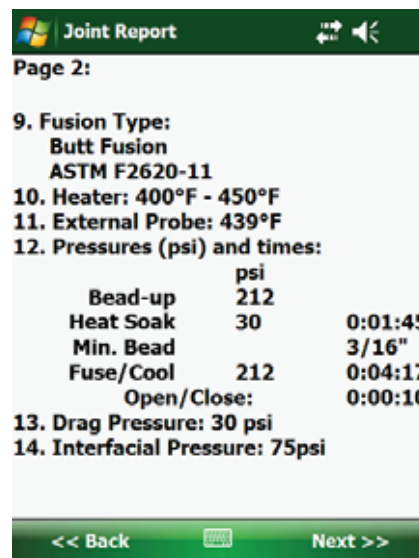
Joint Report

Page 2:

9. Fusion Type:
Butt Fusion
ASTM F2620-11
10. Heater: 400°F - 450°F
11. External Probe: 439°F
12. Pressures (psi) and times:

|  | psi |  |
|---|---|---|
| Bead-up | 212 |  |
| Heat Soak | 30 | 0:01:4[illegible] |
| Min. Bead |  | 3/16" |
| Fuse/Cool | 212 | 0:04:1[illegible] |
| Open/Close: |  | 0:00:1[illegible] |

13. Drag Pressure: 30 psi
14. Interfacial Pressure: 75psi

<< Back Next >>